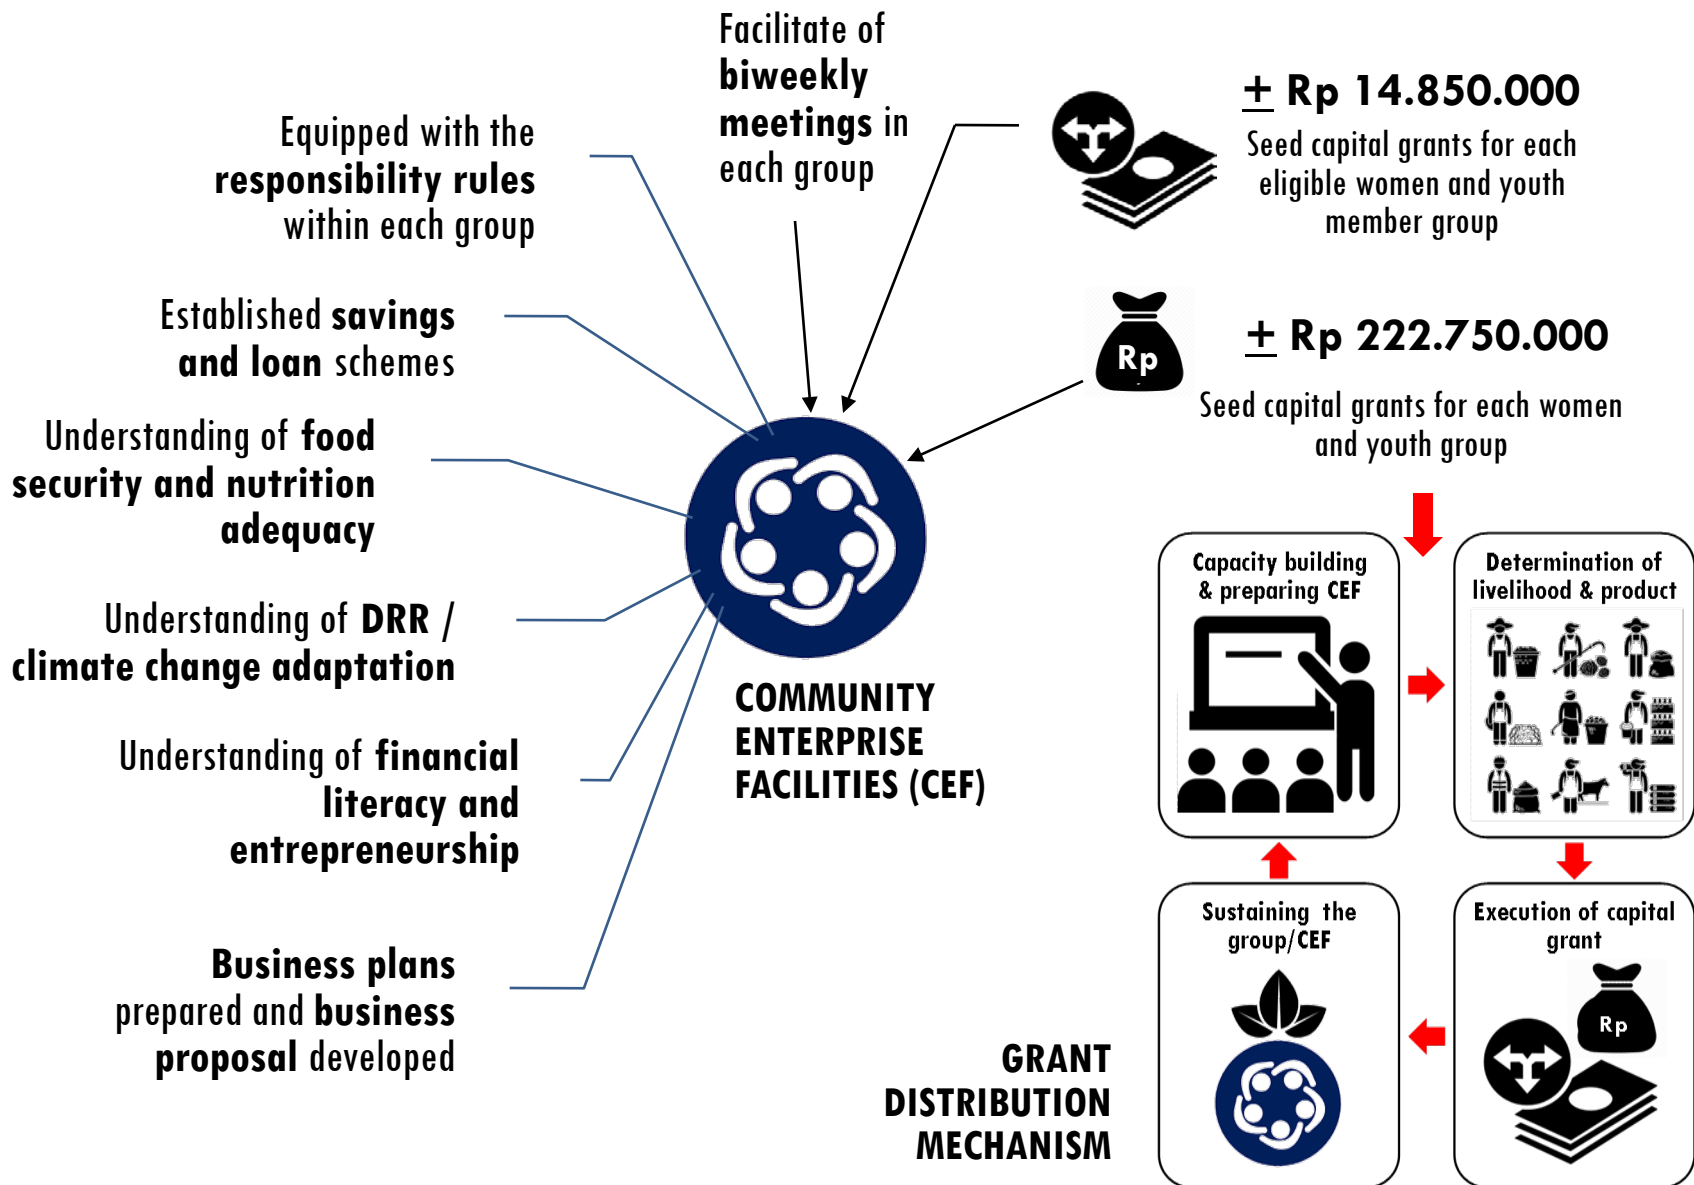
Facilitate of **biweekly meetings** in each group

Equipped with the **responsibility rules** within each group

$\pm$ Rp 14.850.000

Seed capital grants for each eligible women and youth member group

Established **savings and loan** schemes

Rp

$\pm$ Rp 222.750.000

Seed capital grants for each women and youth group

Understanding of **food security and nutrition adequacy**

Understanding of **DRR / climate change adaptation**

COMMUNITY ENTERPRISE FACILITIES (CEF)

Capacity building & preparing CEF

Determination of livelihood & product

Understanding of **financial literacy and entrepreneurship**

**Business plans** prepared and **business proposal** developed

Sustaining the group/CEF

Execution of capital grant

Rp

GRANT DISTRIBUTION MECHANISM